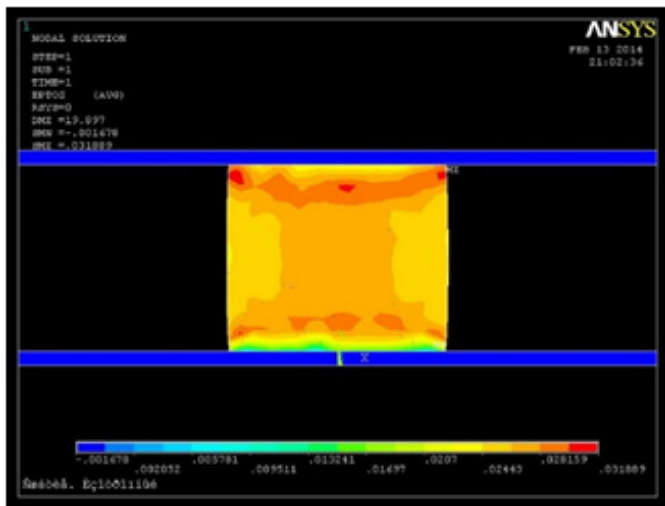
1
NODAL SOLUTION

STEP=1
SUB =1
TIME=1
EPTOZ (AVG)
RSYS=0
DMX =19.897
SMN =-.001678
SMX =.031889

ANSYS
FEB 13 2014
21:02:36

MX

MN X

-.001678
.002052
.005781
.009511
.013241
.01697
.0207
.02443
.028159
.031889

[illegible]